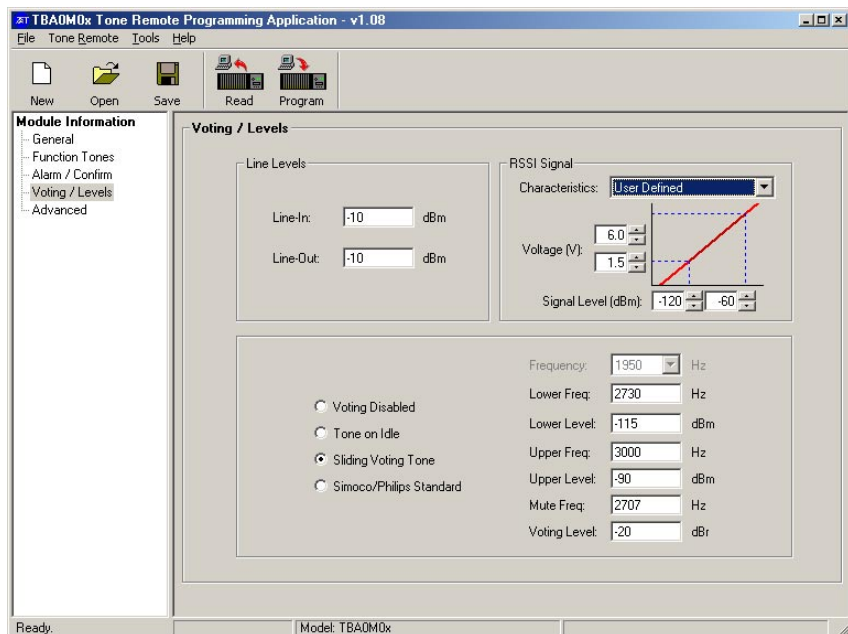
TBA0M0x Tone Remote Programming Application - v1.08

File Tone Remote Tools Help

New Open Save Read Program

Module Information
General
Function Tones
Alarm / Confirm
Voting / Levels
Advanced

Voting / Levels

Line Levels

Line-In: -10 dBm

Line-Out: -10 dBm

RSSI Signal

Characteristics: User Defined

Voltage (V): 6.0 1.5

Signal Level (dBm): -120 -60

Voting Disabled
Tone on Idle
Sliding Voting Tone
Simoco/Philips Standard

Frequency: 1950 Hz
Lower Freq: 2730 Hz
Lower Level: -115 dBm
Upper Freq: 3000 Hz
Upper Level: -90 dBm
Mute Freq: 2707 Hz
Voting Level: -20 dBr

Ready.

Model: TBA0M0x